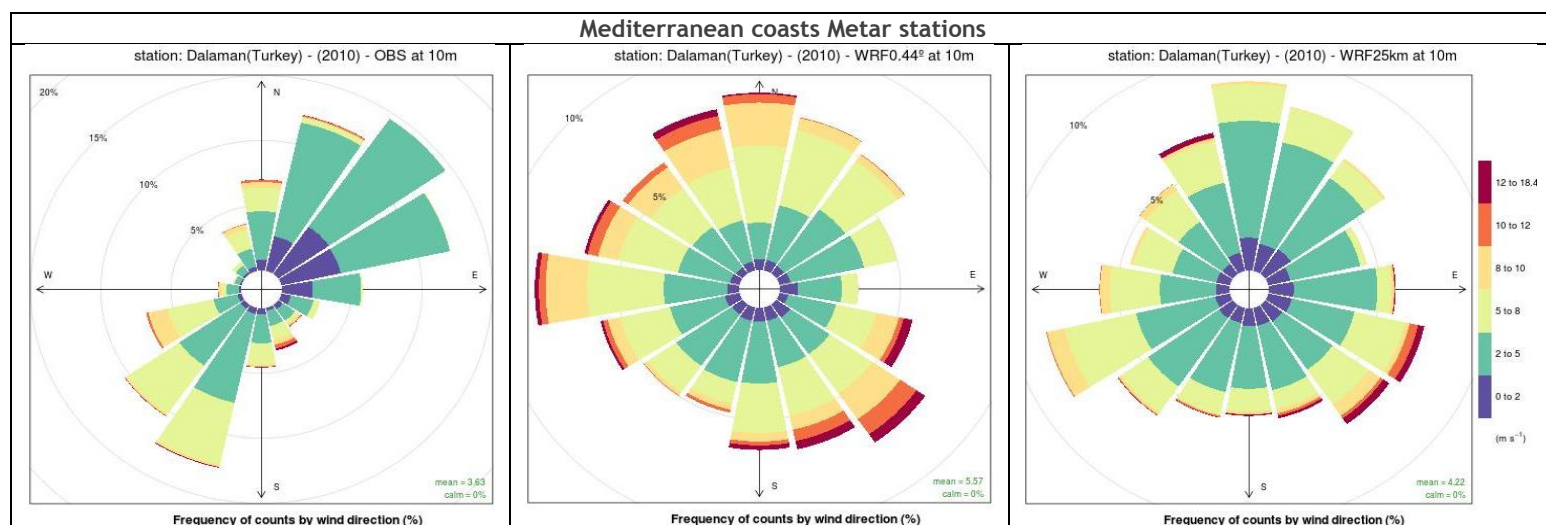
Mediterranean coasts Metar stations

station: Dalaman(Turkey) - (2010) - OBS at 10m

20%
15%
10%
5%
N
W
E
S
mean = 3.63
calm = 0%
Frequency of counts by wind direction (%)

station: Dalaman(Turkey) - (2010) - WRF0.44º at 10m

10%
5%
N
E
S
mean = 5.57
calm = 0%
Frequency of counts by wind direction (%)

station: Dalaman(Turkey) - (2010) - WRF25km at 10m

10%
5%
W
E
S
mean = 4.22
calm = 0%
Frequency of counts by wind direction (%)

12 to 18.4
10 to 12
8 to 10
5 to 8
2 to 5
0 to 2
(m s$^{-1}$)